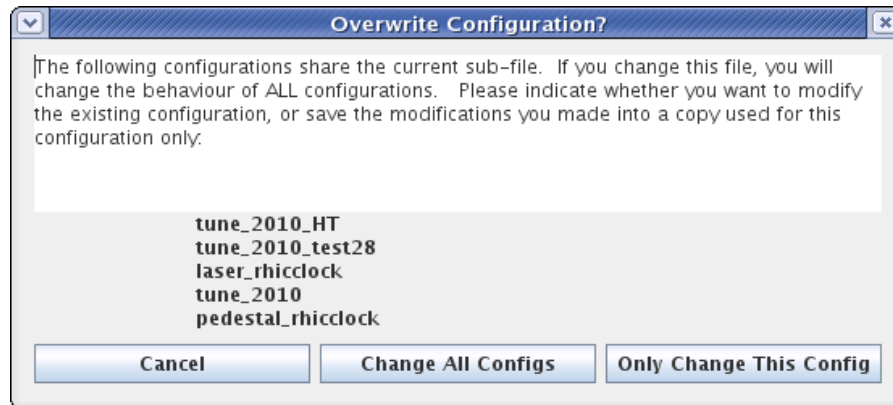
Overwrite Configuration?

The following configurations share the current sub-file. If you change this file, you will change the behaviour of ALL configurations. Please indicate whether you want to modify the existing configuration, or save the modifications you made into a copy used for this configuration only:

tune_2010_HT
tune_2010_test28
laser_rhicclock
tune_2010
pedestal_rhicclock

Cancel
Change All Configs
Only Change This Config